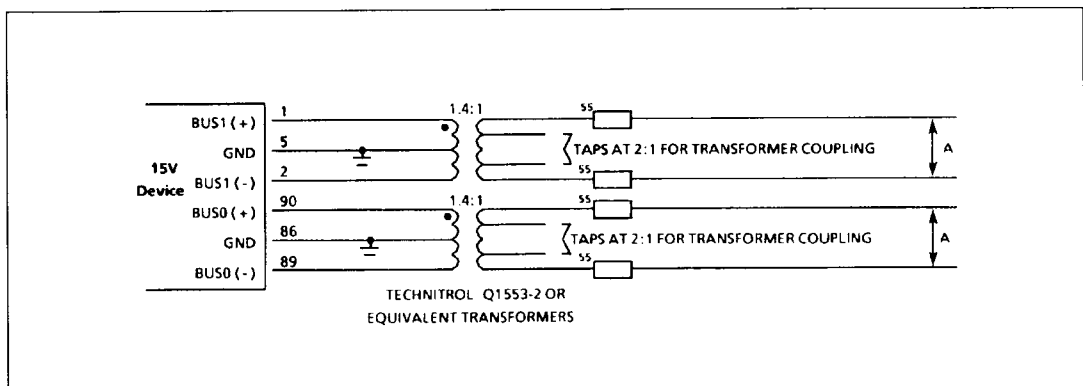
15V Device

BUS1 (+)
GND
BUS1 (-)
BUS0 (+)
GND
BUS0 (-)

1
5
2
90
86
89

1.4:1
1.4:1

55
55
55
55

TAPS AT 2:1 FOR TRANSFORMER COUPLING
TAPS AT 2:1 FOR TRANSFORMER COUPLING

A
A

TECHNITROL Q1553-2 OR EQUIVALENT TRANSFORMERS